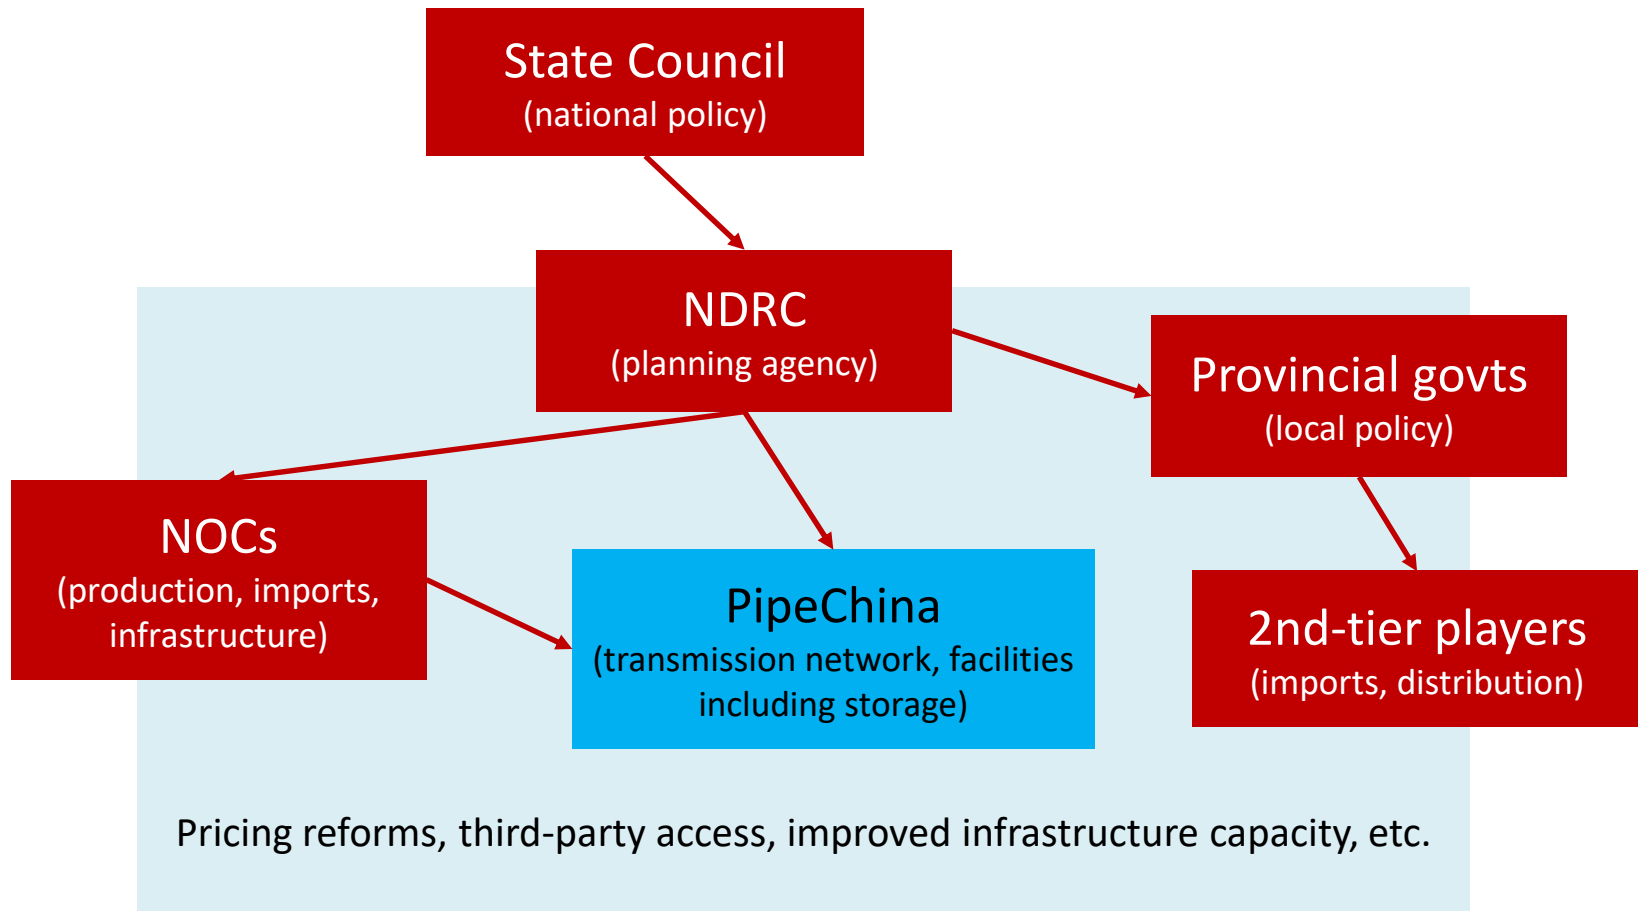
State Council
(national policy)

NDRC
(planning agency)

Provincial govts
(local policy)

NOCs
(production, imports, infrastructure)

PipeChina
(transmission network, facilities including storage)

2nd-tier players
(imports, distribution)

Pricing reforms, third-party access, improved infrastructure capacity, etc.